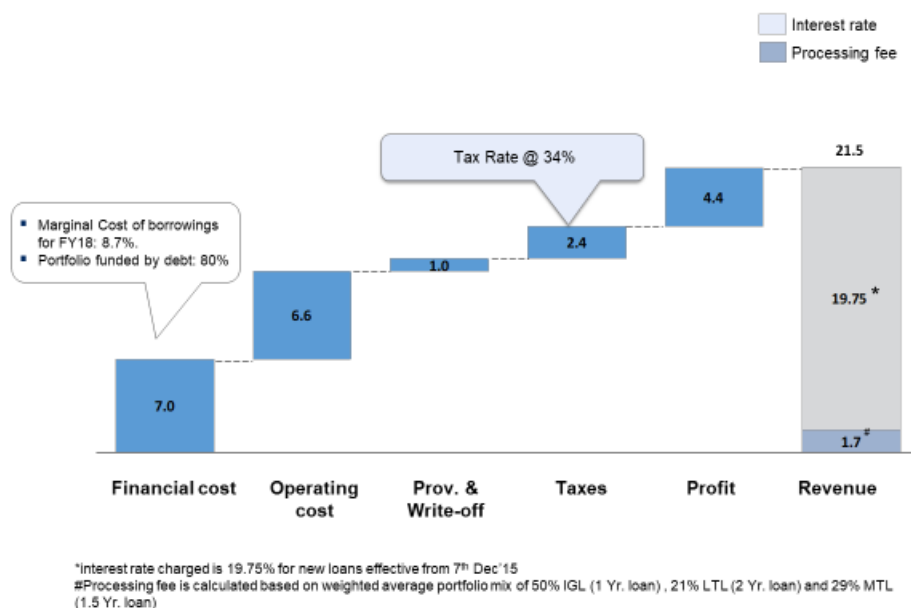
Interest rate
Processing fee

Tax Rate @ 34%

- Marginal Cost of borrowings for FY18: 8.7%.
- Portfolio funded by debt: 80%

21.5

7.0
6.6
1.0
2.4
4.4
19.75 *
1.7#

Financial cost
Operating cost
Prov. & Write-off
Taxes
Profit
Revenue

*interest rate charged is 19.75% for new loans effective from 7th Dec'15
#Processing fee is calculated based on weighted average portfolio mix of 50% IGL (1 Yr. loan) , 21% LTL (2 Yr. loan) and 29% MTL (1.5 Yr. loan)